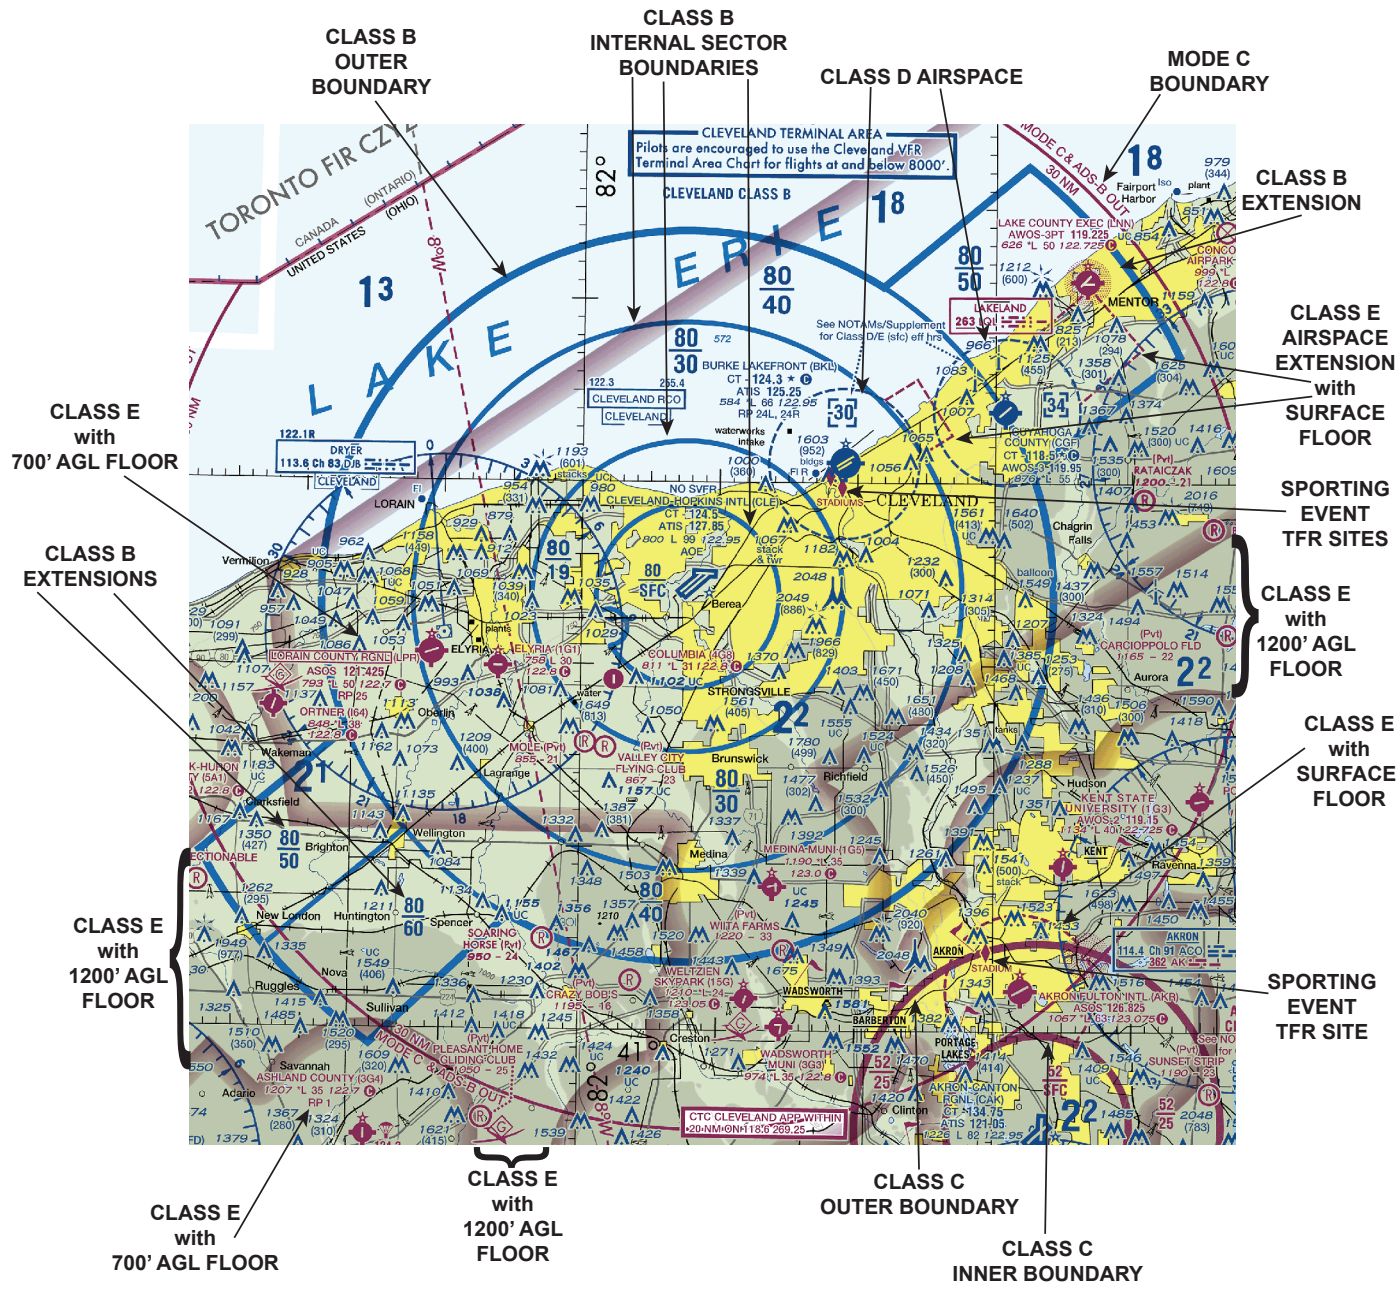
CLASS B OUTER BOUNDARY

CLASS B INTERNAL SECTOR BOUNDARIES

CLASS D AIRSPACE

MODE C BOUNDARY

CLASS B EXTENSION

CLASS E AIRSPACE EXTENSION with SURFACE FLOOR

SPORTING EVENT TFR SITES

CLASS E with 1200' AGL FLOOR

CLASS E with SURFACE FLOOR

SPORTING EVENT TFR SITE

CLASS C INNER BOUNDARY

CLASS C OUTER BOUNDARY

CLASS E with 1200' AGL FLOOR

CLASS E with 700' AGL FLOOR

CLASS E with 1200' AGL FLOOR

CLASS B EXTENSIONS

CLASS E with 700' AGL FLOOR

TORONTO FIR CZYZ
CANADA (ONTARIO)
UNITED STATES (OHIO)
13
LAKE ERIE
82°
CLEVELAND TERMINAL AREA
Pilots are encouraged to use the Cleveland VFR Terminal Area Chart for flights at and below 8000'.
CLEVELAND CLASS B
18
80 40
80 30
80 50
MODE C & ADS-B OUT 30 NM
See NOTAMs/Supplement for Class D/E (sfc) eff hrs
BURKE LAKEFRONT (BKL)
CT - 124.3 ATIS 125.25
584 L 66 122.95
RP 24L, 24R
CLEVELAND RCO
CLEVELAND
122.3
DRYER 113.6 Ch 83 DJB
CLEVELAND
122.1R
LORAIN
Vermilion
CLEVELAND-HOPKINS INTL (CLE)
CT - 124.5 ATIS 127.85
800 L 99 122.95
AOE
NO SVFR
80 19
80 SFC
Berea
CLEVELAND
STADIUMS
LAKE COUNTY EXEC (LNN)
AWOS-3PT 119.225
626 L 50 122.725
Fairport Harbor
MENTOR
LAKELAND
CUYAHOGA COUNTY (CGF)
CT - 118.5
AWOS-3 119.95
Chagrin Falls
RATAICZAK
CARCIOPPOLO FLD
Aurora
22
ELYRIA
LORAIN COUNTY RGNL (LPR)
ASOS 121.425
793 L 50 122.7
ELYRIA (1G1)
COLUMBIA (4G8)
811 L 31 122.8
STRONGSVILLE
22
Oberlin
ORTNER (I64)
Wakeman
MOLE (Pvt)
VALLEY CITY FLYING CLUB
Brunswick
80 30
Richfield
Hudson
KENT STATE UNIVERSITY (1G3)
AWOS-2 119.15
KENT
Ravenna
Clarksfield
Wellington
Brighton
80 50
21
Medina
MEDINA MUNI (1G5)
New London
Huntington
Spencer
80 60
SOARING HORSE (Pvt)
WITA FARMS (Pvt)
80 40
18
AKRON
114.4 Ch 91 ACO
AKRON
AKRON FULTON INTL (AKR)
ASOS 126.825
STADIUM
WELTZIEN SKYPARK (15G)
WADSWORTH
BARBERTON
Nova
Ruggles
Sullivan
CRAZY BOB'S
Creston
41°
PORTAGE LAKES
Savannah
ASHLAND COUNTY (3G4)
PLEASANT HOME GLIDING CLUB
WADSWORTH MUNI (3G3)
AKRON-CANTON RGNL (CAK)
CT - 134.75 ATIS 121.05
Clinton
52 25
SFC
22
52 25
SUNSET STRIP (Pvt)
Adario
CTC CLEVELAND APP WITHIN 20 NM ON 118.6 269.25
MODE C & ADS-B OUT 30 NM